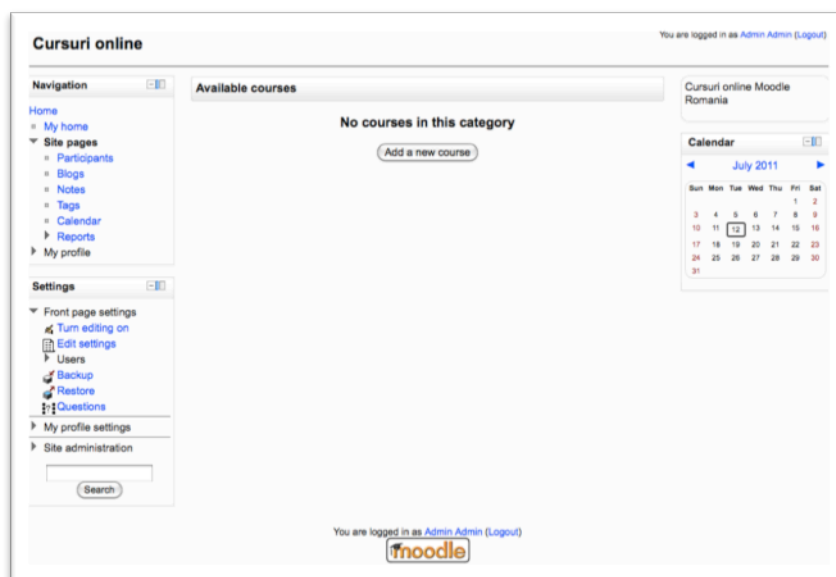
Cursuri online

You are logged in as Admin Admin (Logout)

Navigation

Home
My home
Site pages
Participants
Blogs
Notes
Tags
Calendar
Reports
My profile

Settings

Front page settings
Turn editing on
Edit settings
Users
Backup
Restore
Questions
My profile settings
Site administration

Search

Available courses

No courses in this category

Add a new course

Cursuri online Moodle Romania

Calendar

◄ July 2011 ►

| Sun | Mon | Tue | Wed | Thu | Fri | Sat |
|---|---|---|---|---|---|---|
| | | | | | 1 | 2 |
| 3 | 4 | 5 | 6 | 7 | 8 | 9 |
| 10 | 11 | 12 | 13 | 14 | 15 | 16 |
| 17 | 18 | 19 | 20 | 21 | 22 | 23 |
| 24 | 25 | 26 | 27 | 28 | 29 | 30 |
| 31 | | | | | | |

You are logged in as Admin Admin (Logout)

moodle